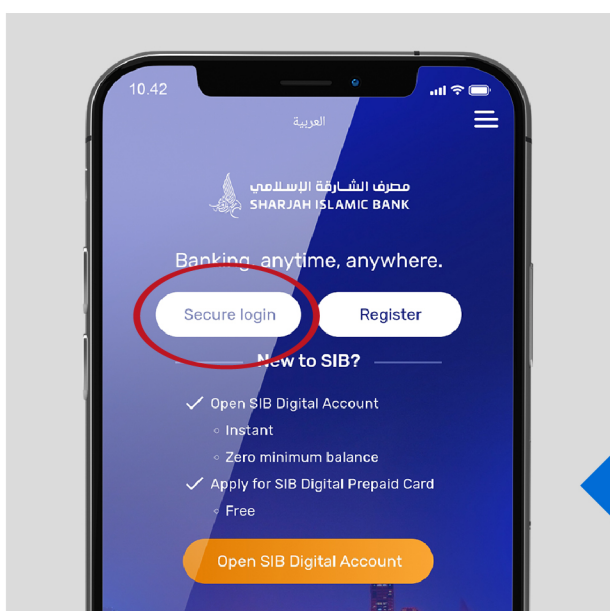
10.42

العربية

مصرف الشارقة الإسلامي
SHARJAH ISLAMIC BANK

Banking, anytime, anywhere.

Secure login

Register

New to SIB?

Open SIB Digital Account

Instant

Zero minimum balance

Apply for SIB Digital Prepaid Card

Free

Open SIB Digital Account